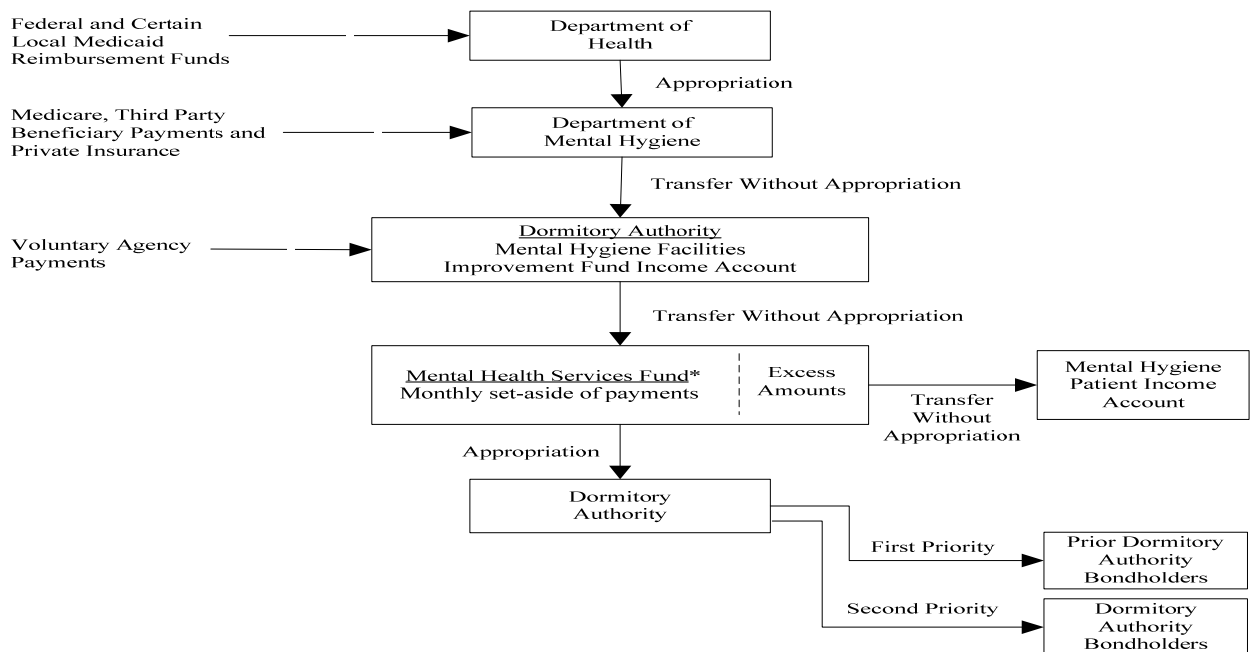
Federal and Certain Local Medicaid Reimbursement Funds

Department of Health

Appropriation

Medicare, Third Party Beneficiary Payments and Private Insurance

Department of Mental Hygiene

Transfer Without Appropriation

Voluntary Agency Payments

Dormitory Authority
Mental Hygiene Facilities Improvement Fund Income Account

Transfer Without Appropriation

Mental Health Services Fund*
Monthly set-aside of payments

Excess Amounts

Transfer Without Appropriation

Mental Hygiene Patient Income Account

Appropriation

Dormitory Authority

First Priority

Prior Dormitory Authority Bondholders

Second Priority

Dormitory Authority Bondholders